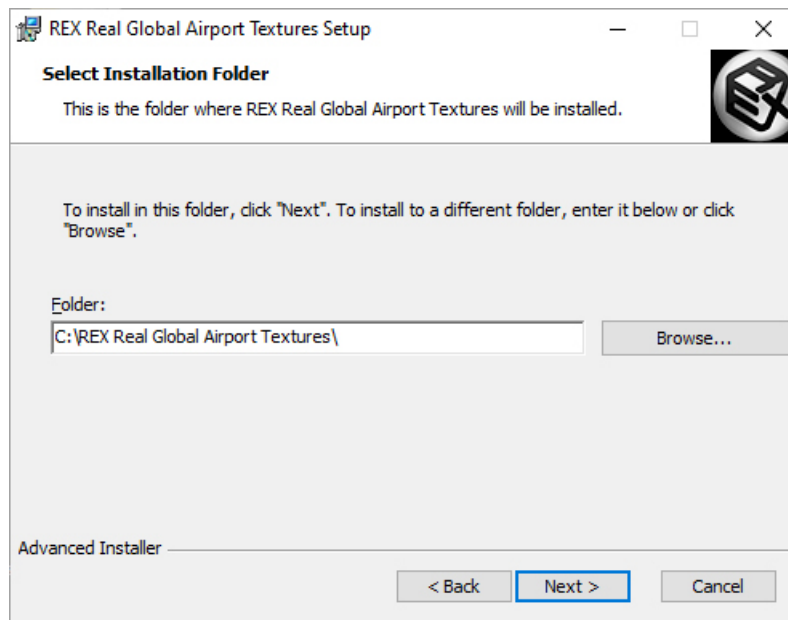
REX Real Global Airport Textures Setup

Select Installation Folder

This is the folder where REX Real Global Airport Textures will be installed.

To install in this folder, click "Next". To install to a different folder, enter it below or click "Browse".

Folder:

C:\REX Real Global Airport Textures\

Browse...

Advanced Installer

< Back

Next >

Cancel